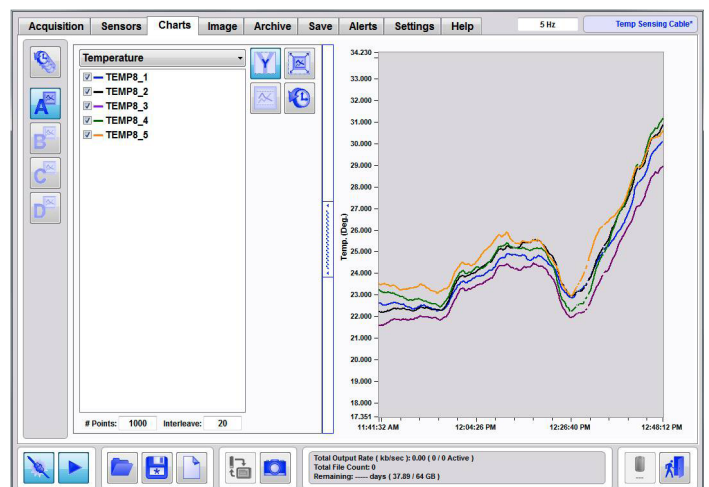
Acquisition Sensors Charts Image Archive Save Alerts Settings Help 5 Hz Temp Sensing Cable*

A B C D

Temperature

TEMP8_1
TEMP8_2
TEMP8_3
TEMP8_4
TEMP8_5

Y

# Points: 1000 Interleave: 20

Temp. (Deg.)

34.230
33.000
32.000
31.000
30.000
29.000
28.000
27.000
26.000
25.000
24.000
23.000
22.000
21.000
20.000
19.000
18.000
17.351

11:41:32 AM 12:04:26 PM 12:26:40 PM 12:48:12 PM

Total Output Rate ( kb/sec ): 0.00 ( 0 / 0 Active )
Total File Count: 0
Remaining: ----- days ( 37.89 / 64 GB )